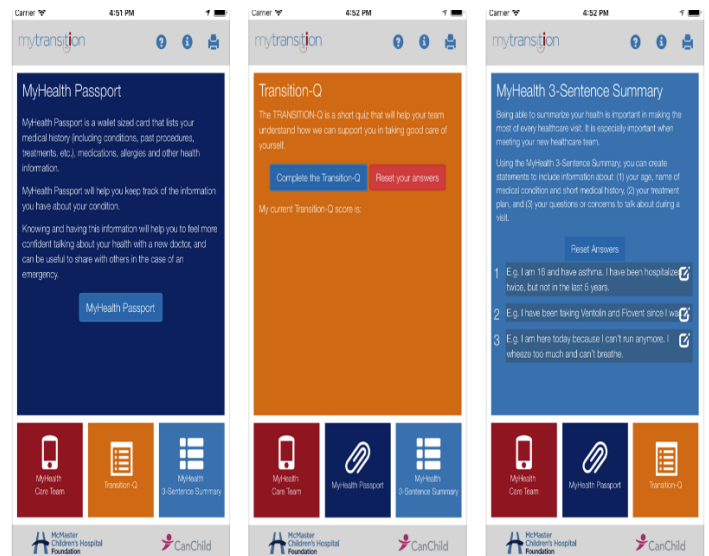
Carrier 4:51 PM

mytransition

MyHealth Passport

MyHealth Passport is a wallet sized card that lists your medical history (including conditions, past procedures, treatments, etc.), medications, allergies and other health information.

MyHealth Passport will help you keep track of the information you have about your condition.

Knowing and having this information will help you to feel more confident talking about your health with a new doctor, and can be useful to share with others in the case of an emergency.

MyHealth Passport

MyHealth Care Team

Transition-Q

MyHealth 3-Sentence Summary

McMaster Children's Hospital Foundation

CanChild

Carrier 4:52 PM

mytransition

Transition-Q

The TRANSITION-Q is a short quiz that will help your team understand how we can support you in taking good care of yourself.

Complete the Transition-Q

Reset your answers

My current Transition-Q score is:

MyHealth Care Team

MyHealth Passport

MyHealth 3-Sentence Summary

McMaster Children's Hospital Foundation

CanChild

Carrier 4:52 PM

mytransition

MyHealth 3-Sentence Summary

Being able to summarize your health is important in making the most of every healthcare visit. It is especially important when meeting your new healthcare team.

Using the MyHealth 3-Sentence Summary, you can create statements to include information about: (1) your age, name of medical condition and short medical history, (2) your treatment plan, and (3) your questions or concerns to talk about during a visit.

Reset Answers

1 E.g. I am 16 and have asthma. I have been hospitaliz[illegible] twice, but not in the last 5 years.

2 E.g. I have been taking Ventolin and Flovent since I wa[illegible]

3 E.g. I am here today because I can't run anymore. I wheeze too much and can't breathe.

MyHealth Care Team

MyHealth Passport

Transition-Q

McMaster Children's Hospital Foundation

CanChild